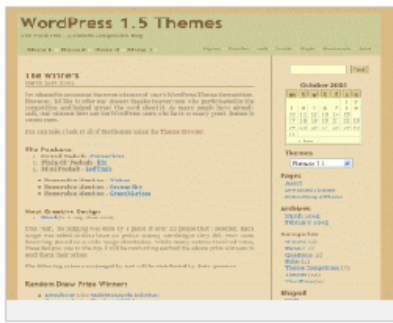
WordPress 1.5 Themes

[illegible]

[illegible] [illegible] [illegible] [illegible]

The Winners

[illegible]

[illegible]

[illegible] Theme Viewer.

The Features

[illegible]
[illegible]
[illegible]

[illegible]
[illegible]

Most Creative Design

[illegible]

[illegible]

Random Draw Prize Winners

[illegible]

October 2005

Find

Themes

Pages

Archives

Categories

Blogroll